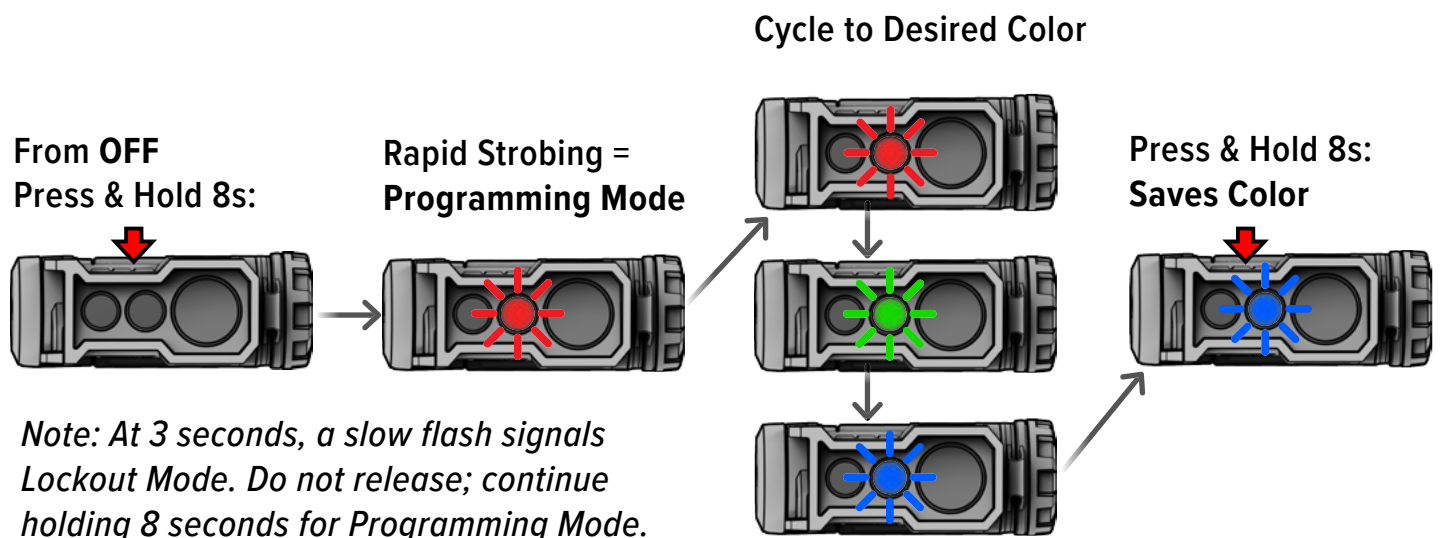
From **OFF**
Press & Hold 8s:

Rapid Strobing =
**Programming Mode**

Cycle to Desired Color

Press & Hold 8s:
**Saves Color**

*Note: At 3 seconds, a slow flash signals Lockout Mode. Do not release; continue holding 8 seconds for Programming Mode.*